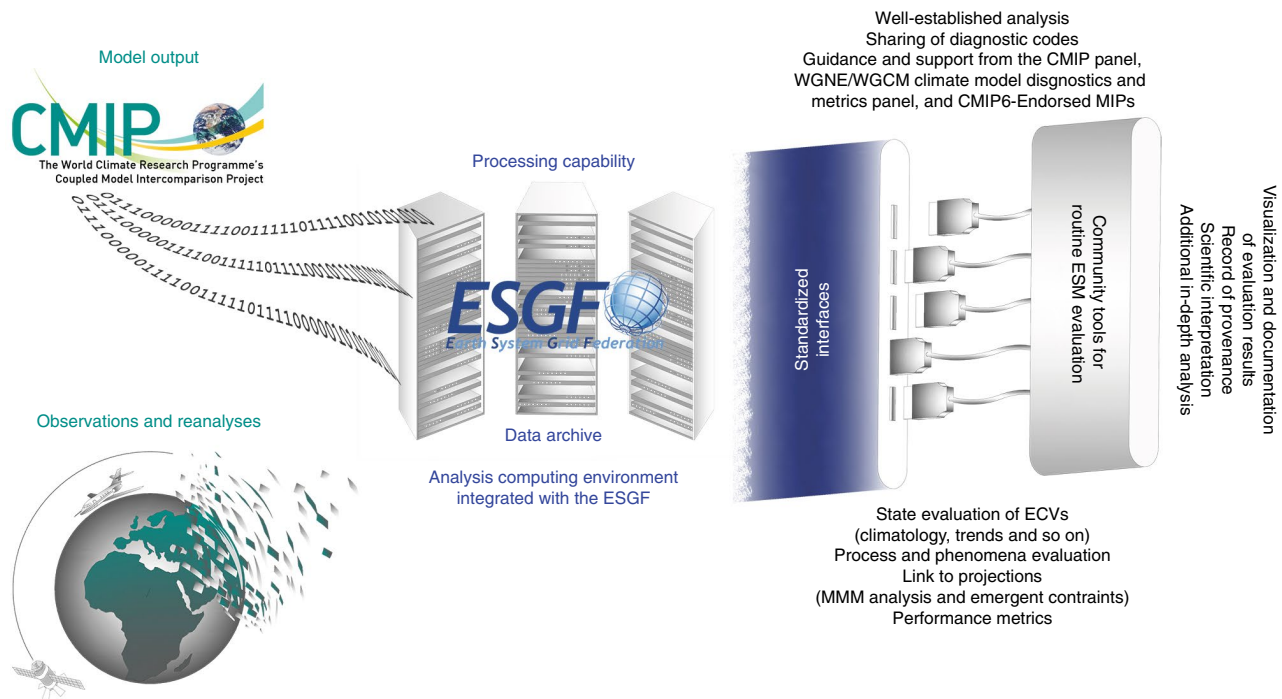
Model output

CMIP
The World Climate Research Programme's
Coupled Model Intercomparison Project

0111000001111001111101111001010100
0111000001111001111101111001010100
0111000001111001111101111000010100

Observations and reanalyses

Processing capability

ESGF
Earth System Grid Federation

Data archive

Analysis computing environment integrated with the ESGF

Standardized interfaces

Well-established analysis
Sharing of diagnostic codes
Guidance and support from the CMIP panel, WGNE/WGCM climate model disgnostics and metrics panel, and CMIP6-Endorsed MIPs

Community tools for routine ESM evaluation

Visualization and documentation of evaluation results
Record of provenance
Scientific interpretation
Additional in-depth analysis

State evaluation of ECVs
(climatology, trends and so on)
Process and phenomena evaluation
Link to projections
(MMM analysis and emergent contraints)
Performance metrics